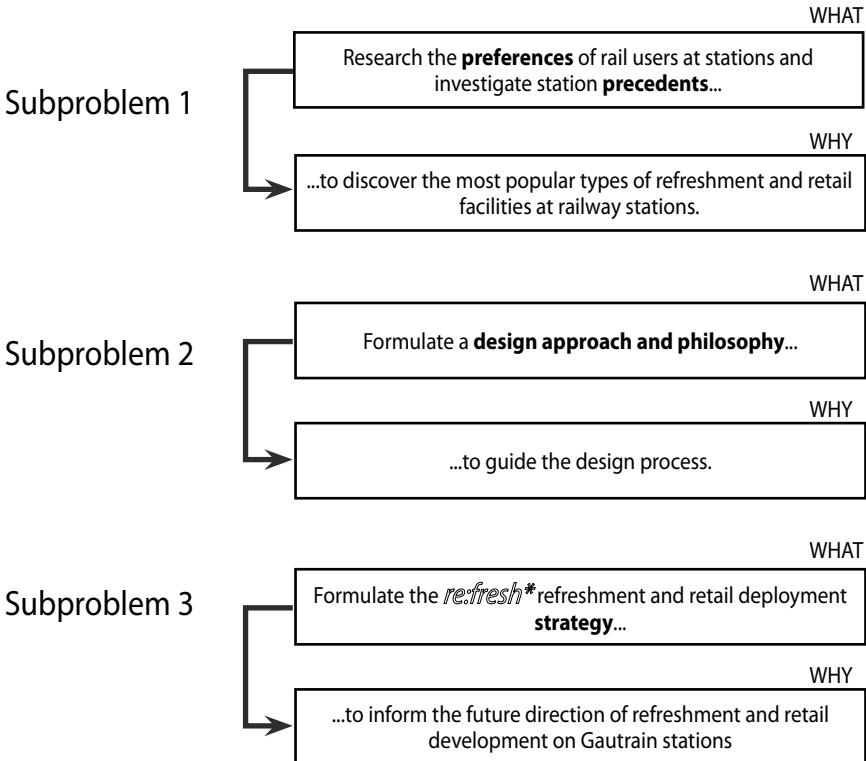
WHAT

Subproblem 1

Research the **preferences** of rail users at stations and investigate station **precedents**...

WHY

...to discover the most popular types of refreshment and retail facilities at railway stations.

WHAT

Subproblem 2

Formulate a **design approach and philosophy**...

WHY

...to guide the design process.

WHAT

Subproblem 3

Formulate the *re:fresh** refreshment and retail deployment **strategy**...

WHY

...to inform the future direction of refreshment and retail development on Gautrain stations